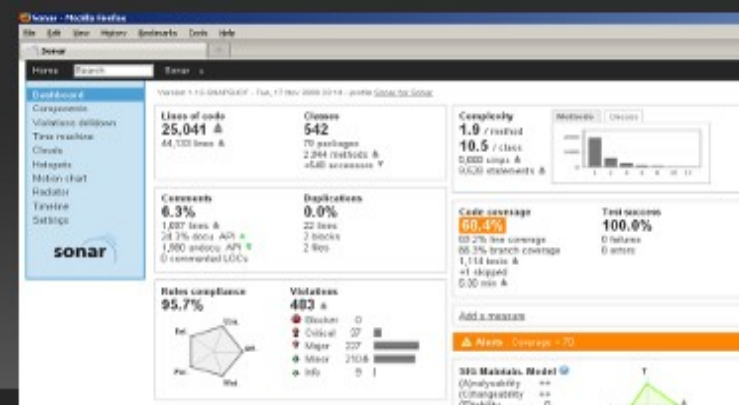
Sonar - Mozilla Firefox

File Edit View History Bookmarks Tools Help

Sonar

Home Search Sonar

Dashboard
Components
Violations drilldown
Time machine
Clouds
Hotspots
Motion chart
Radiator
Timeline
Settings

sonar

Version 1.13-SNAPSHOT - Tue, 17 Nov 2009 20:14 - profile Sonar for Sonar

Lines of code
25,041
44,133 lines

Classes
542
70 packages
2,944 methods
+548 accessors

Complexity
1.9 / method
10.5 / class
5,680 cmps
9,520 statements

Methods Classes

Comments
6.3%
1,687 lines
34.3% docu. API
1,860 undocu. API
0 commented LOCs

Duplications
0.0%
22 lines
2 blocks
2 files

Code coverage
60.4%
60.2% line coverage
60.3% branch coverage
1,114 tests
+1 skipped
0.00 min

Test success
100.0%
0 failures
0 errors

Rules compliance
95.7%

Eff.
Usa.
Rel.
Por.
Mai.

Violations
483
Blocker 0
Critical 37
Major 227
Minor 210
Info 9

Add a measure

Alerts : Coverage < 70

SIG Maintain. Model
(A)nalysability ++
(C)hangeability ++

T